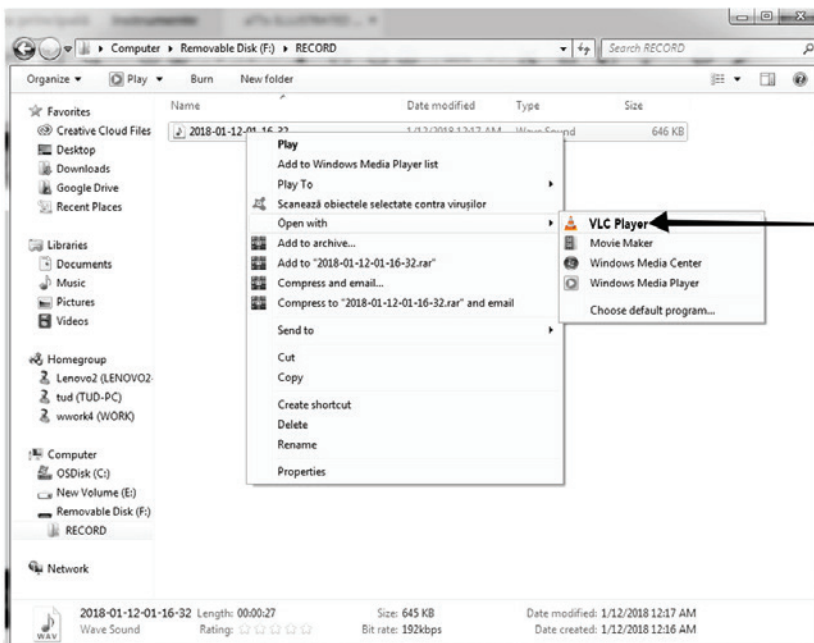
Computer ▸ Removable Disk (F:) ▸ RECORD

Search RECORD

Organize ▾ Play ▾ Burn New folder

Favorites
Creative Cloud Files
Desktop
Downloads
Google Drive
Recent Places

Libraries
Documents
Music
Pictures
Videos

Homegroup
Lenovo2 (LENOVO2-
tud (TUD-PC)
wwork4 (WORK)

Computer
OSDisk (C:)
New Volume (E:)
Removable Disk (F:)
RECORD

Network

| Name | Date modified | Type | Size |
|---|---|---|---|
| 2018-01-12-01-16-32 | 1/12/2018 12:17 AM | Wave Sound | 646 KB |

Play
Add to Windows Media Player list
Play To
Scanează obiectele selectate contra virușilor
Open with
Add to archive...
Add to "2018-01-12-01-16-32.rar"
Compress and email...
Compress to "2018-01-12-01-16-32.rar" and email
Send to
Cut
Copy
Create shortcut
Delete
Rename
Properties

VLC Player
Movie Maker
Windows Media Center
Windows Media Player
Choose default program...

2018-01-12-01-16-32 Length: 00:00:27 Size: 645 KB Date modified: 1/12/2018 12:17 AM
Wave Sound Rating: ☆☆☆☆☆ Bit rate: 192kbps Date created: 1/12/2018 12:16 AM
WAV